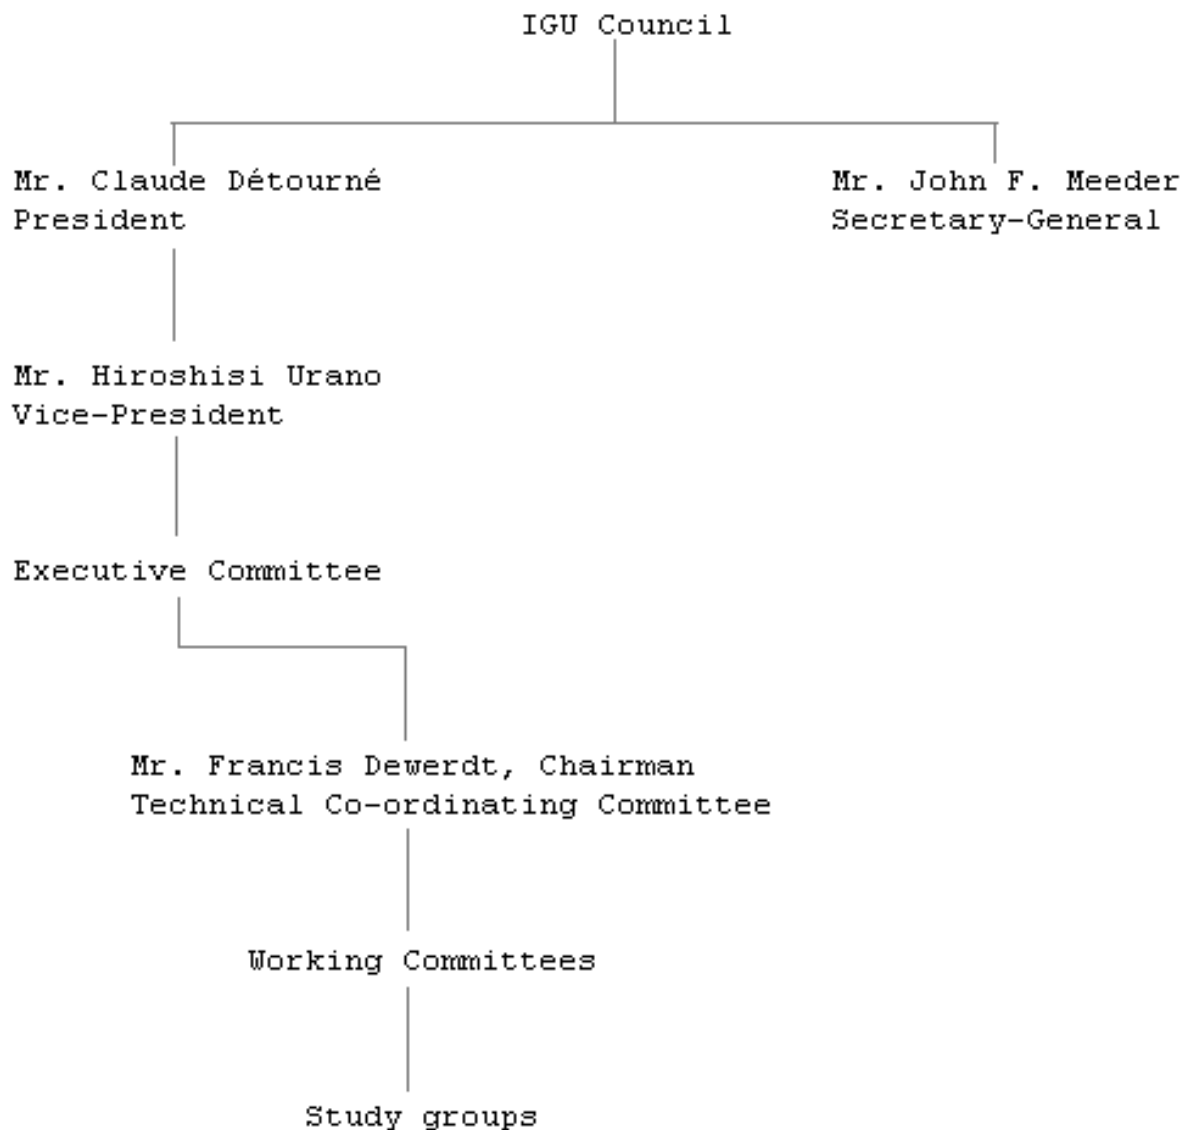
IGU Council

Mr. Claude Détourné
President

Mr. John F. Meeder
Secretary-General

Mr. Hiroshisi Urano
Vice-President

Executive Committee

Mr. Francis Dewerdt, Chairman
Technical Co-ordinating Committee

Working Committees

Study groups